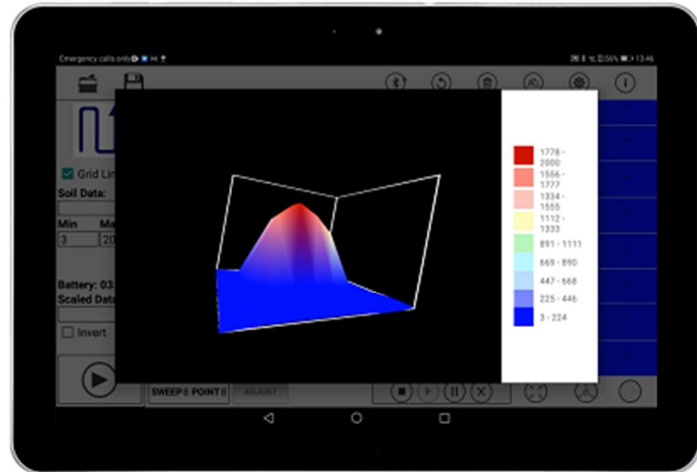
Emergency calls only

56% 13:46

Grid Lin

Soil Data:

Min

Ma

3

20

Battery: 03

Scaled Data

Invert

1778 - 2000

1556 - 1777

1334 - 1555

1112 - 1333

891 - 1111

669 - 890

447 - 668

225 - 446

3 - 224

SWEEP

POINT

ADJUST